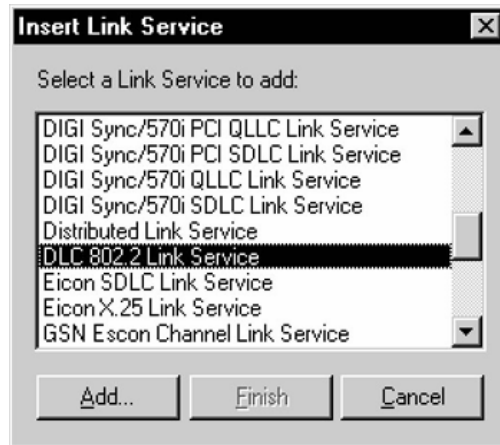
Insert Link Service

Select a Link Service to add:

DIGI Sync/570i PCI QLLC Link Service
DIGI Sync/570i PCI SDLC Link Service
DIGI Sync/570i QLLC Link Service
DIGI Sync/570i SDLC Link Service
Distributed Link Service
DLC 802.2 Link Service
Eicon SDLC Link Service
Eicon X.25 Link Service
GSN Escon Channel Link Service

Add...
Finish
Cancel